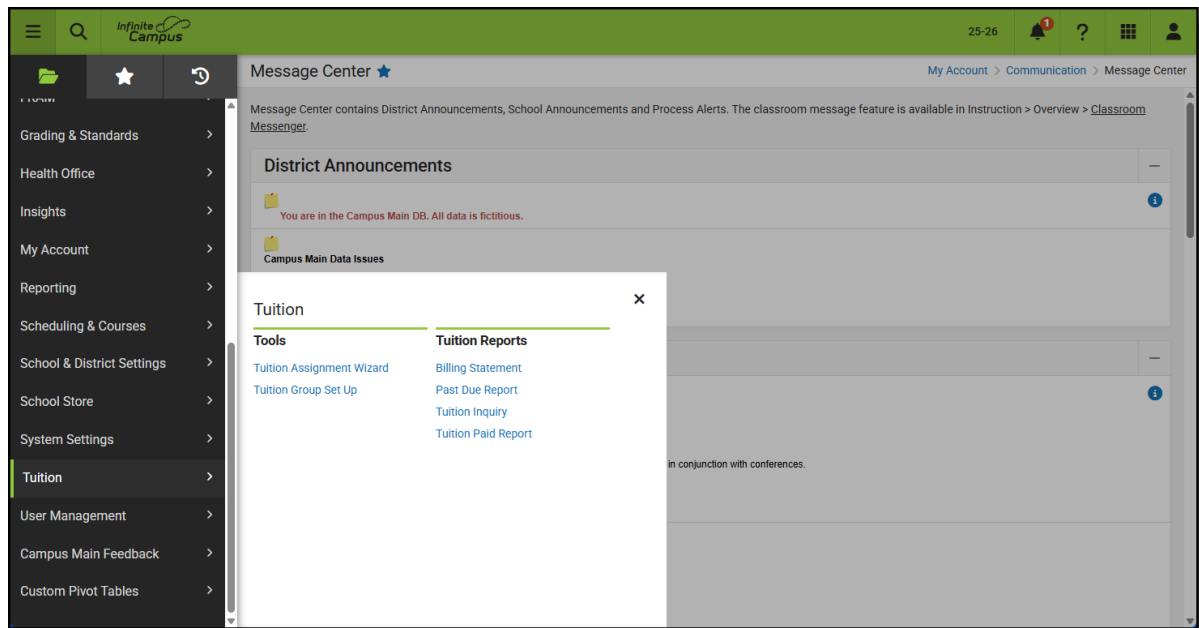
Infinite Campus

25-26

1

?

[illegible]

Grading & Standards

Health Office

Insights

My Account

Reporting

Scheduling & Courses

School & District Settings

School Store

System Settings

Tuition

User Management

Campus Main Feedback

Custom Pivot Tables

Message Center

My Account > Communication > Message Center

Message Center contains District Announcements, School Announcements and Process Alerts. The classroom message feature is available in Instruction > Overview > Classroom Messenger.

District Announcements

You are in the Campus Main DB. All data is fictitious.

Campus Main Data Issues

in conjunction with conferences.

Tuition

Tools

Tuition Assignment Wizard

Tuition Group Set Up

Tuition Reports

Billing Statement

Past Due Report

Tuition Inquiry

Tuition Paid Report